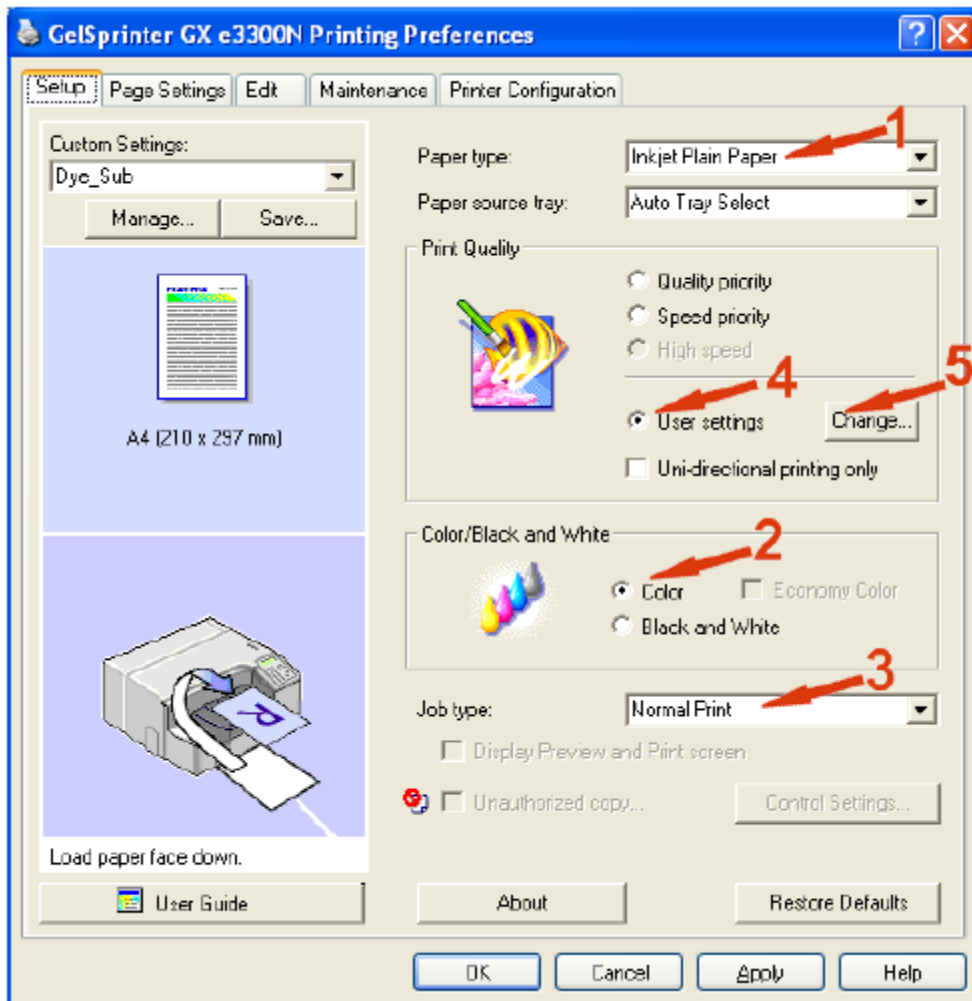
GelSprinter GX e3300N Printing Preferences

Setup | Page Settings | Edit | Maintenance | Printer Configuration

Custom Settings:
Dye_Sub
Manage... Save...

A4 (210 x 297 mm)

Load paper face down.

User Guide

Paper type: Inkjet Plain Paper
1
Paper source tray: Auto Tray Select

Print Quality
Quality priority
Speed priority
High speed
4
5
User settings
Change...
Uni-directional printing only

Color/Black and White
2
Color
Economy Color
Black and White

3
Job type: Normal Print
Display Preview and Print screen
Unauthorized copy...
Control Settings...

About
Restore Defaults

OK Cancel Apply Help